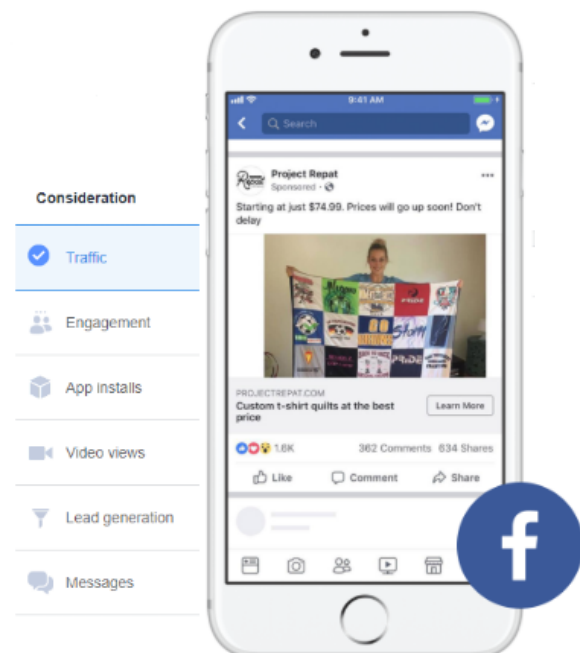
Consideration

Traffic

Engagement

App installs

Video views

Lead generation

Messages

9:41 AM

Search

Project Repat
Sponsored ·

Starting at just $74.99. Prices will go up soon! Don't delay

PROJECTREPAT.COM
Custom t-shirt quilts at the best price

Learn More

1.6K

362 Comments 634 Shares

Like

Comment

Share

f